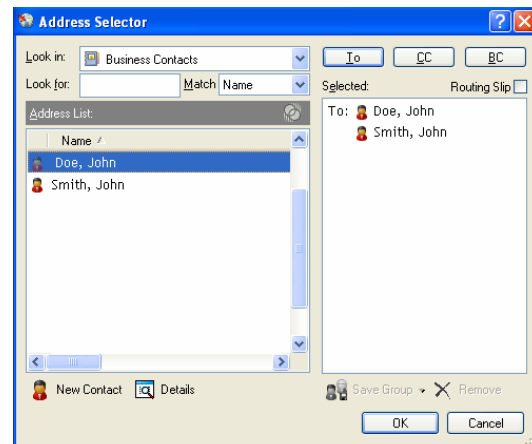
Address Selector

Look in: Business Contacts

Look for: Match Name

Address List:

Name

Doe, John

Smith, John

New Contact Details

To CC BC

Selected: Routing Slip

To: Doe, John
Smith, John

Save Group Remove

OK Cancel